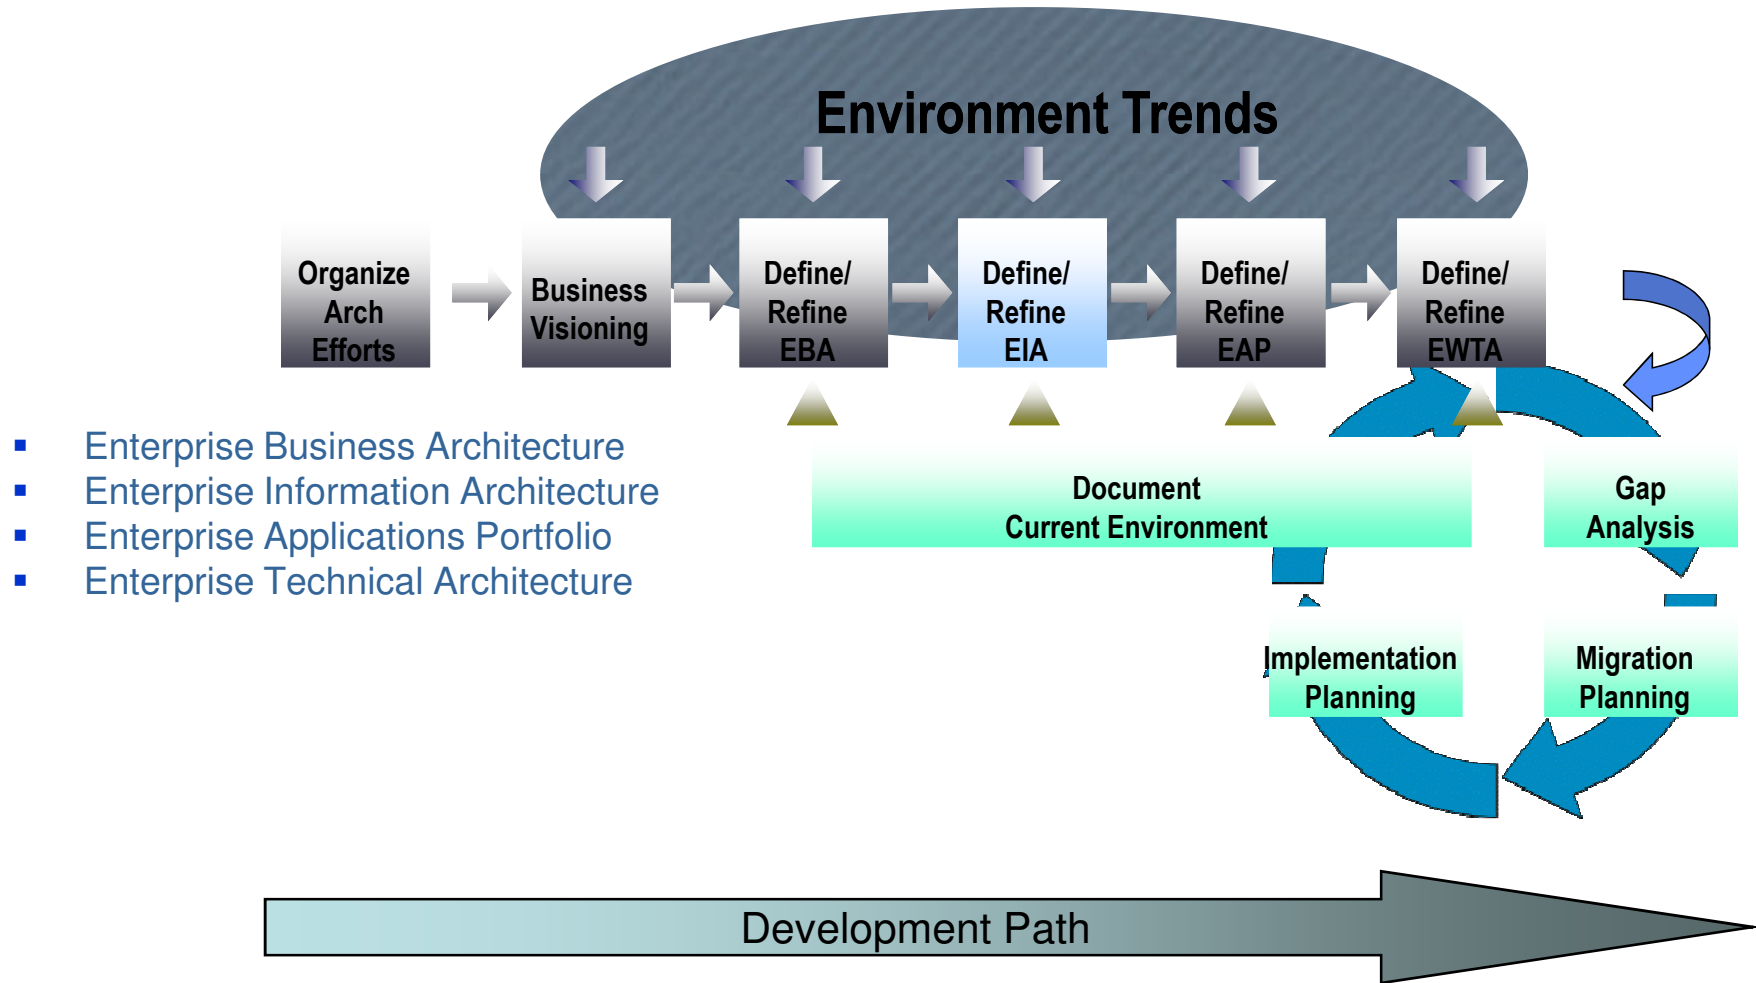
Environment Trends

Organize Arch Efforts

Business Visioning

Define/ Refine EBA

Define/ Refine EIA

Define/ Refine EAP

Define/ Refine EWTA

- Enterprise Business Architecture
- Enterprise Information Architecture
- Enterprise Applications Portfolio
- Enterprise Technical Architecture

Document Current Environment

Gap Analysis

Implementation Planning

Migration Planning

Development Path